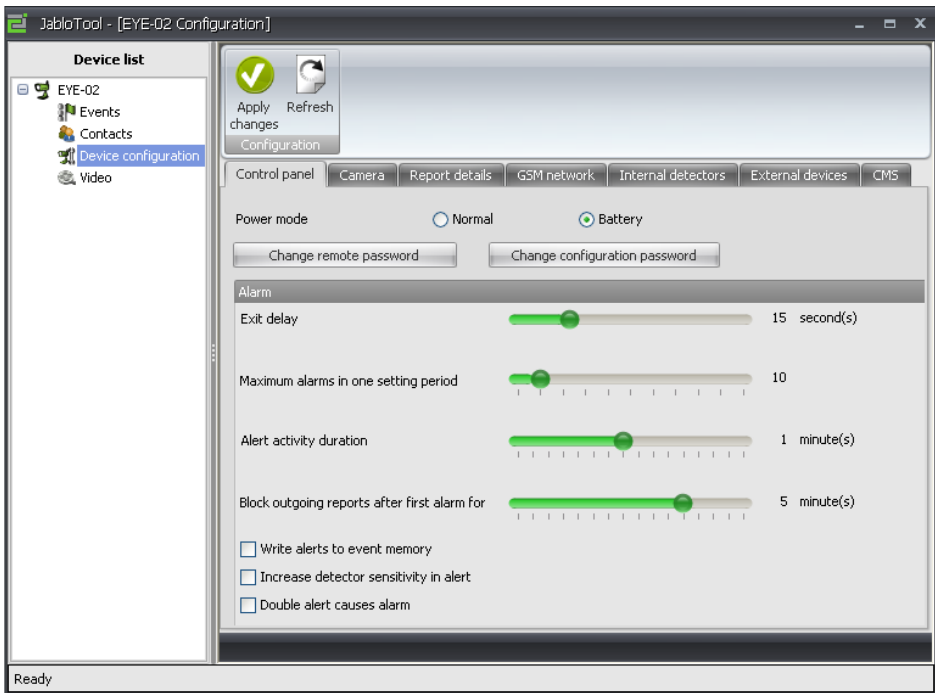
JabloTool - [EYE-02 Configuration]

Device list

EYE-02
Events
Contacts
Device configuration
Video

Apply changes
Refresh
Configuration

Control panel | Camera | Report details | GSM network | Internal detectors | External devices | CMS

Power mode
Normal
Battery

Change remote password
Change configuration password

Alarm

Exit delay
15 second(s)

Maximum alarms in one setting period
10

Alert activity duration
1 minute(s)

Block outgoing reports after first alarm for
5 minute(s)

Write alerts to event memory
Increase detector sensitivity in alert
Double alert causes alarm

Ready